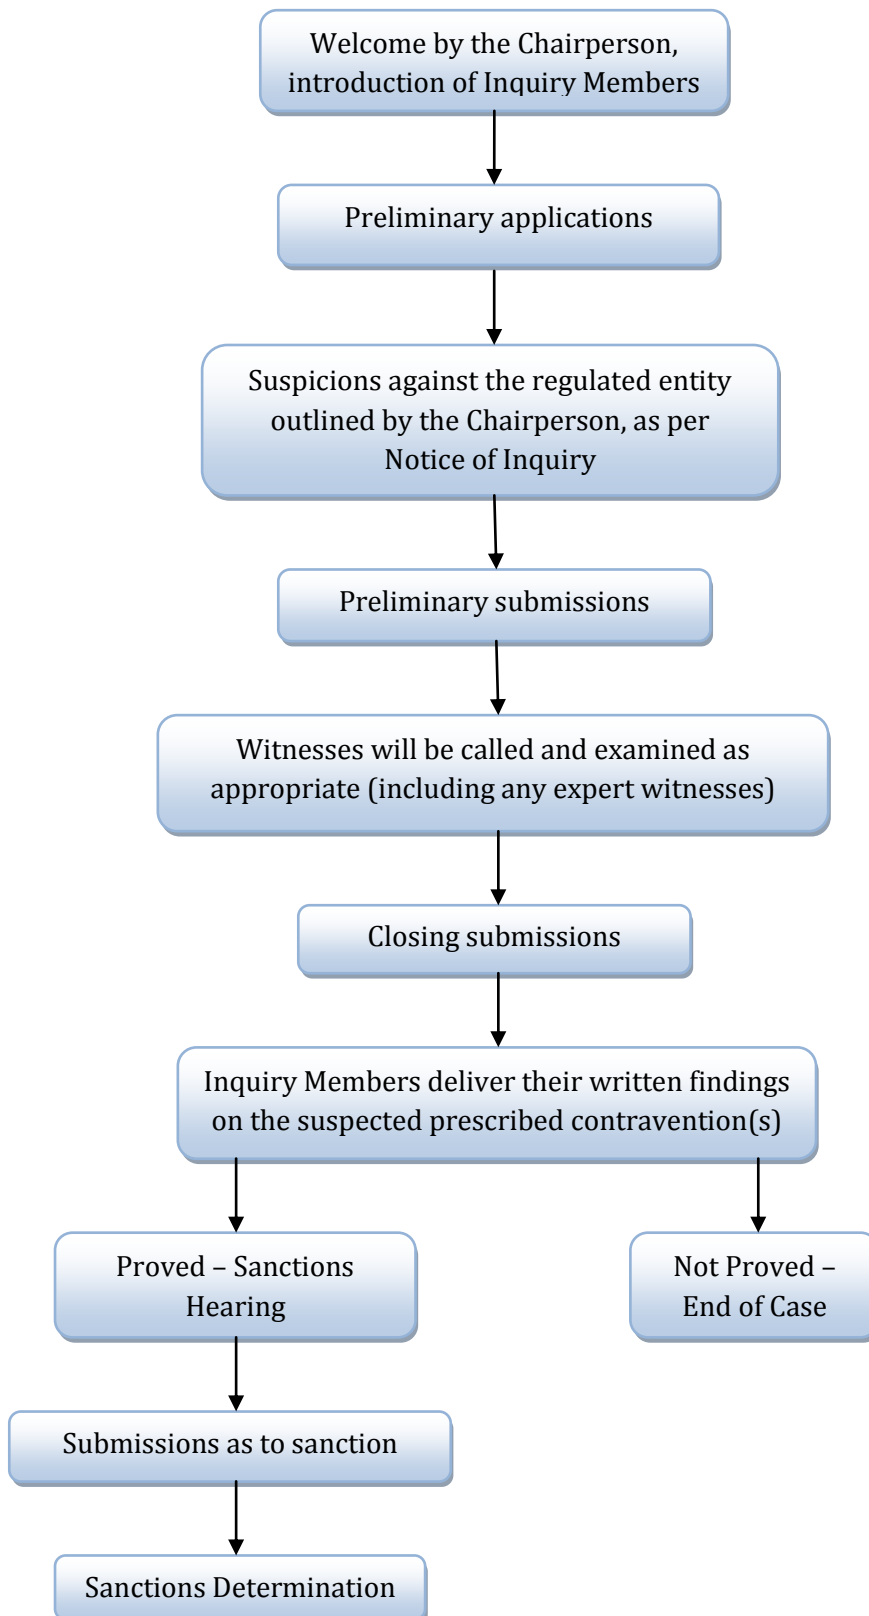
Welcome by the Chairperson, introduction of Inquiry Members

Preliminary applications

Suspicions against the regulated entity outlined by the Chairperson, as per Notice of Inquiry

Preliminary submissions

Witnesses will be called and examined as appropriate (including any expert witnesses)

Closing submissions

Inquiry Members deliver their written findings on the suspected prescribed contravention(s)

Proved – Sanctions Hearing

Not Proved – End of Case

Submissions as to sanction

Sanctions Determination